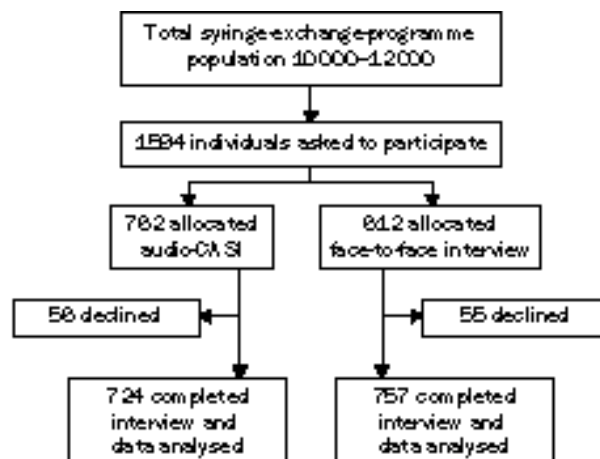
Total syringe-exchange-programme population 10000–12000

1594 individuals asked to participate

782 allocated audio-CASI

812 allocated face-to-face interview

58 declined

55 declined

724 completed interview and data analysed

757 completed interview and data analysed